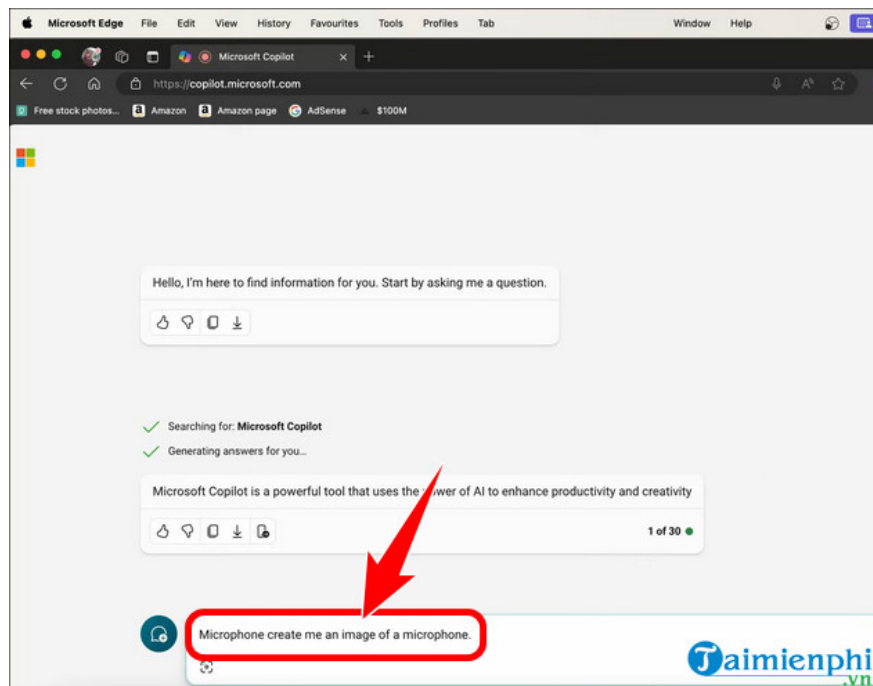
Microsoft Edge File Edit View History Favourites Tools Profiles Tab Window Help

Microsoft Copilot

https://copilot.microsoft.com

Free stock photos... Amazon Amazon page AdSense $100M

Hello, I'm here to find information for you. Start by asking me a question.

Searching for: Microsoft Copilot

Generating answers for you...

Microsoft Copilot is a powerful tool that uses the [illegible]wer of AI to enhance productivity and creativity

1 of 30

Microphone create me an image of a microphone.

Taimienphi
.vn